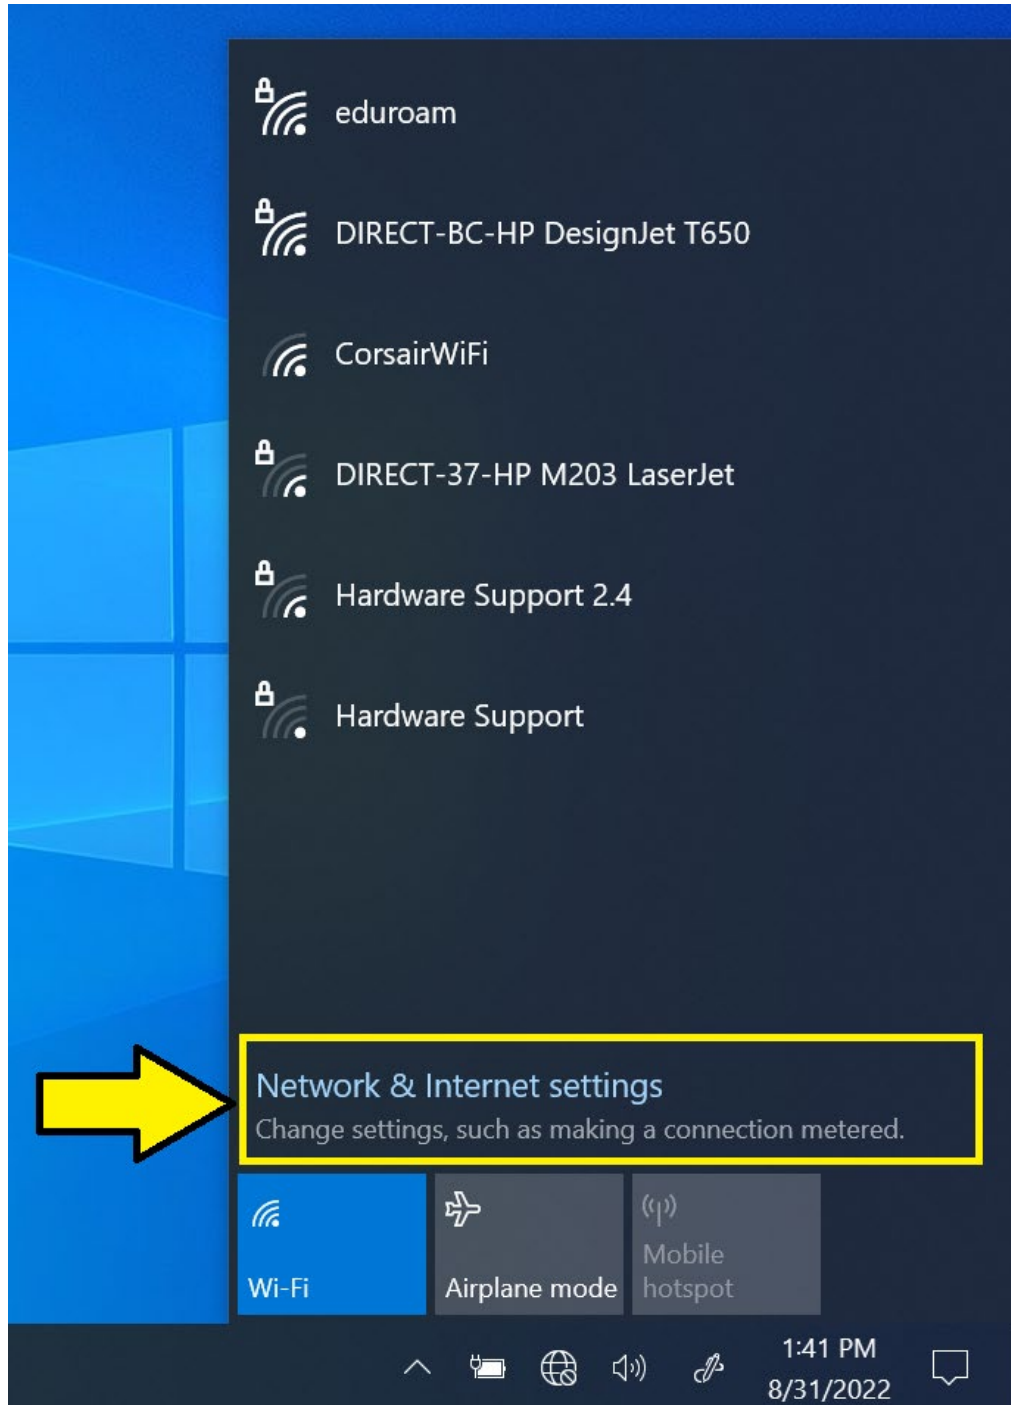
eduroam

DIRECT-BC-HP DesignJet T650

CorsairWiFi

DIRECT-37-HP M203 LaserJet

Hardware Support 2.4

Hardware Support

Network & Internet settings

Change settings, such as making a connection metered.

Wi-Fi

Airplane mode

Mobile hotspot

1:41 PM
8/31/2022